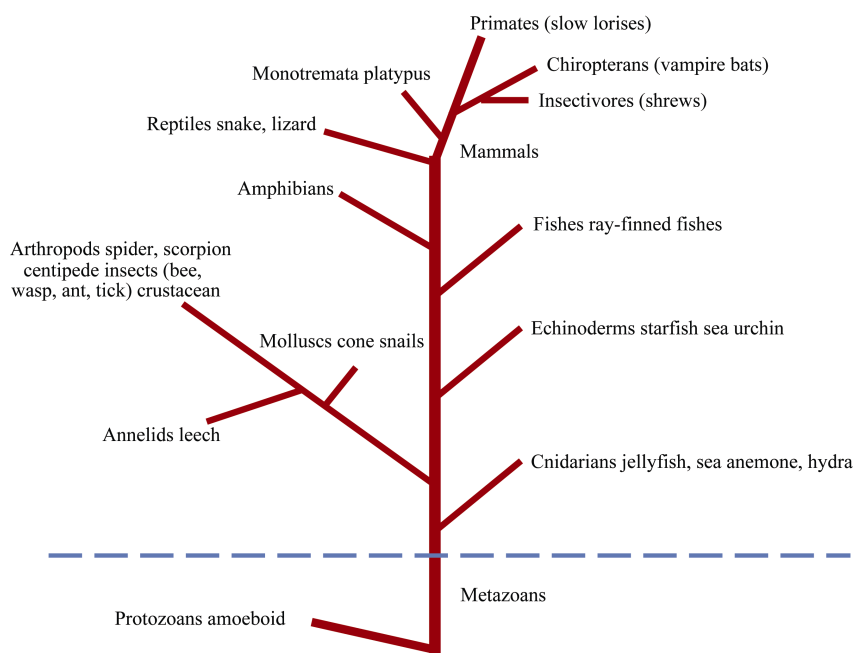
Primates (slow lorises)

Monotremata platypus

Chiropterans (vampire bats)

Insectivores (shrews)

Reptiles snake, lizard

Mammals

Amphibians

Fishes ray-finned fishes

Arthropods spider, scorpion centipede insects (bee, wasp, ant, tick) crustacean

Molluscs cone snails

Echinoderms starfish sea urchin

Annelids leech

Cnidarians jellyfish, sea anemone, hydra

Metazoans

Protozoans amoeboid